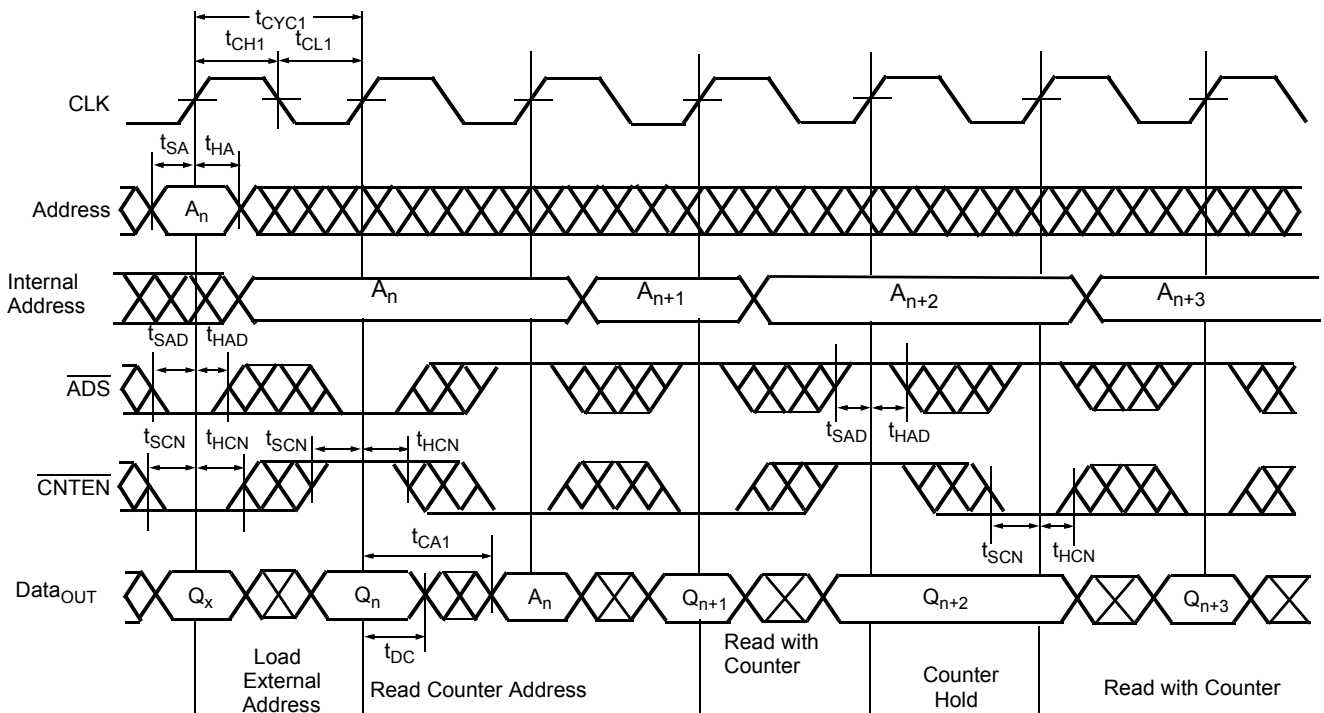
$t_{CYC1}$
$t_{CH1}$ $t_{CL1}$

CLK

$t_{SA}$ $t_{HA}$

Address $A_n$

Internal Address $A_n$ $A_{n+1}$ $A_{n+2}$ $A_{n+3}$

$t_{SAD}$ $t_{HAD}$

$\overline{ADS}$

$t_{SAD}$ $t_{HAD}$

$t_{SCN}$ $t_{HCN}$ $t_{SCN}$ $t_{HCN}$

$\overline{CNTEN}$

$t_{SCN}$ $t_{HCN}$

$t_{CA1}$

$Data_{OUT}$ $Q_x$ $Q_n$ $A_n$ $Q_{n+1}$ $Q_{n+2}$ $Q_{n+3}$

$t_{DC}$

Load External Address

Read Counter Address

Read with Counter

Counter Hold

Read with Counter